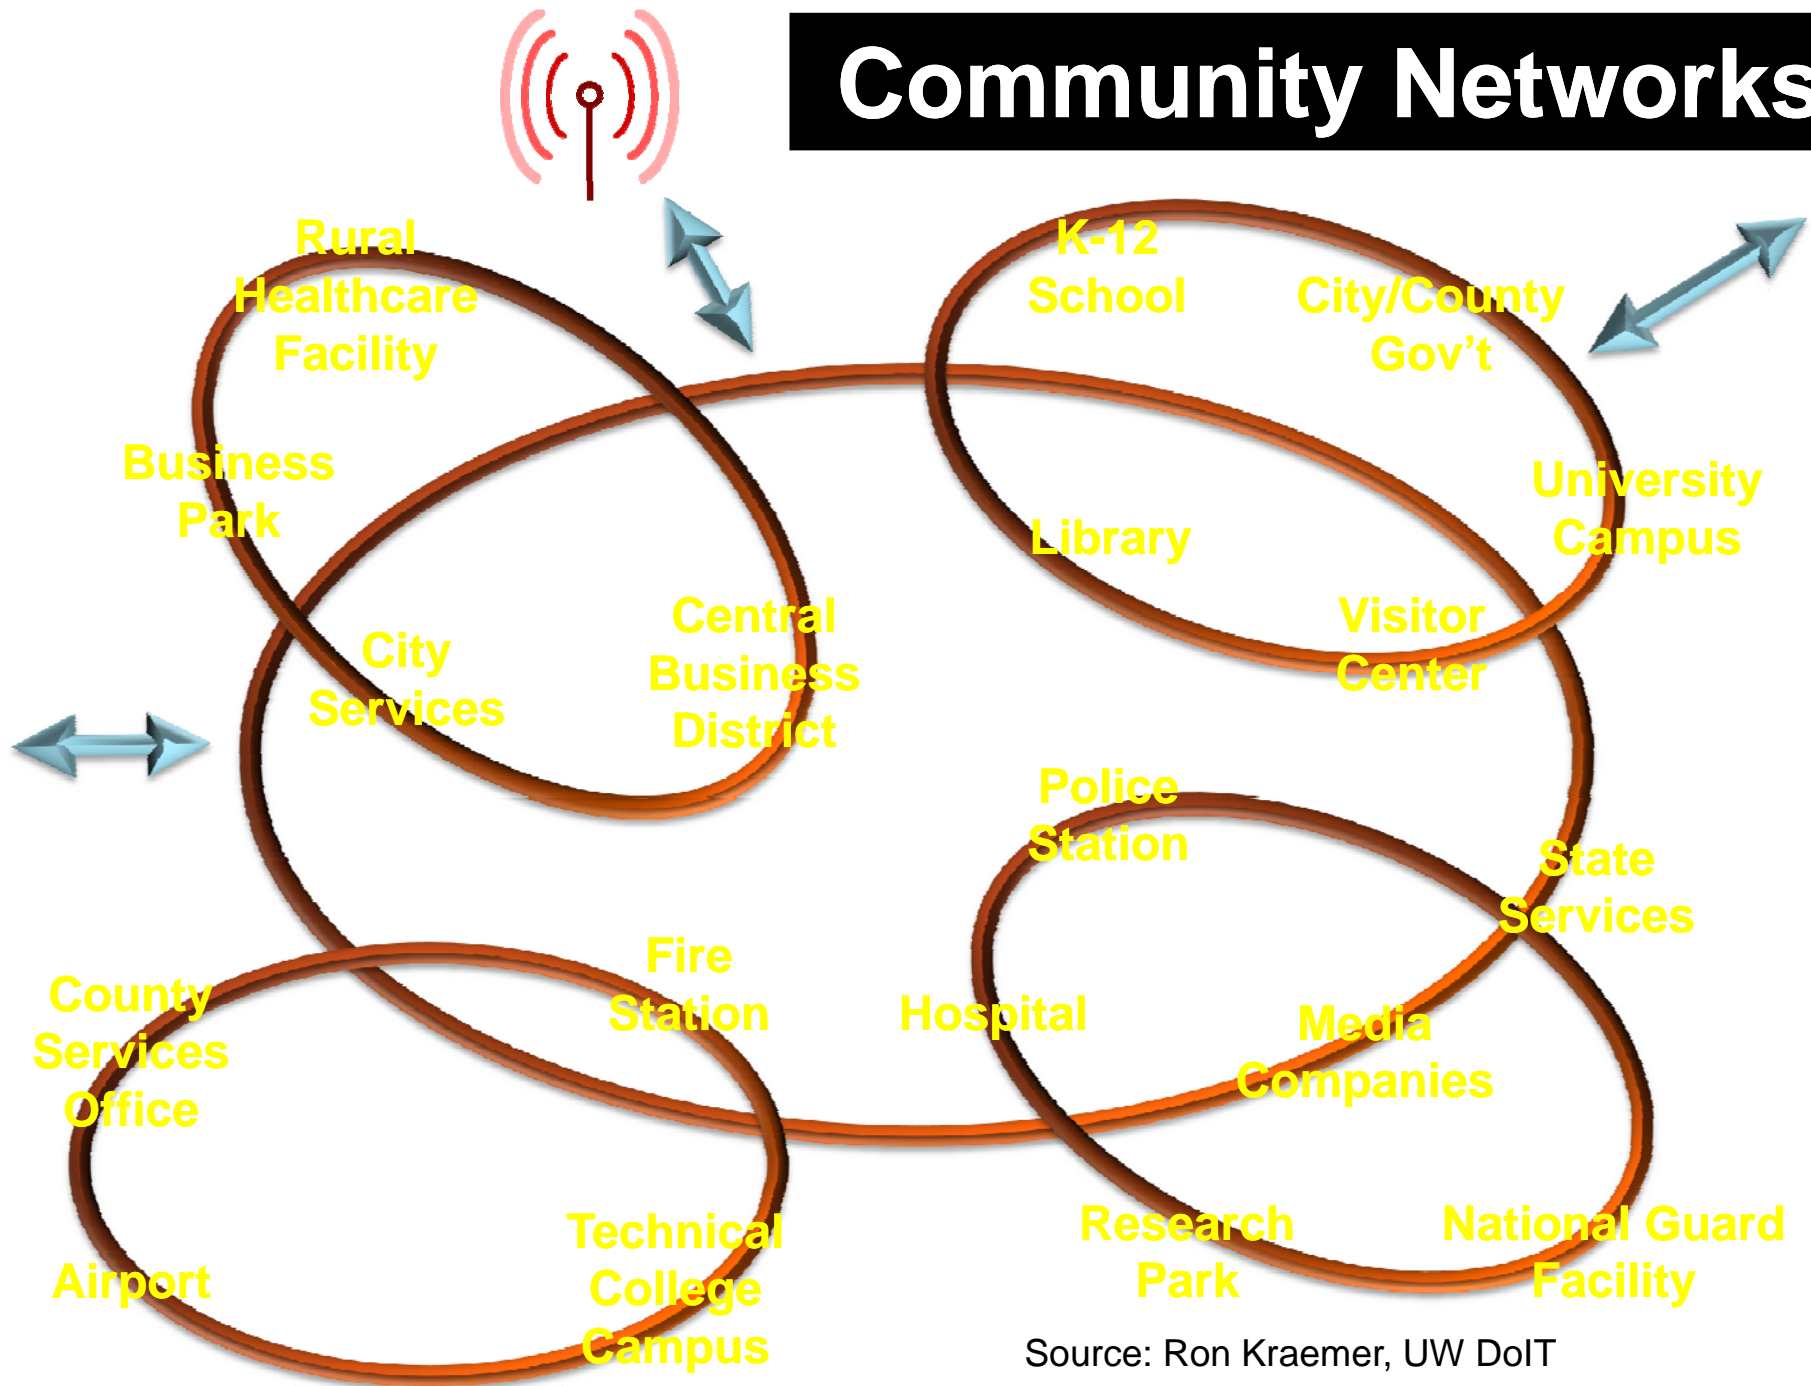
Community Networks

Rural Healthcare Facility

K-12 School

City/County Gov't

Business Park

University Campus

Library

Visitor Center

City Services

Central Business District

Police Station

State Services

County Services Office

Fire Station

Hospital

Media Companies

Technical College Campus

Airport

Research Park

National Guard Facility

Source: Ron Kraemer, UW DoIT